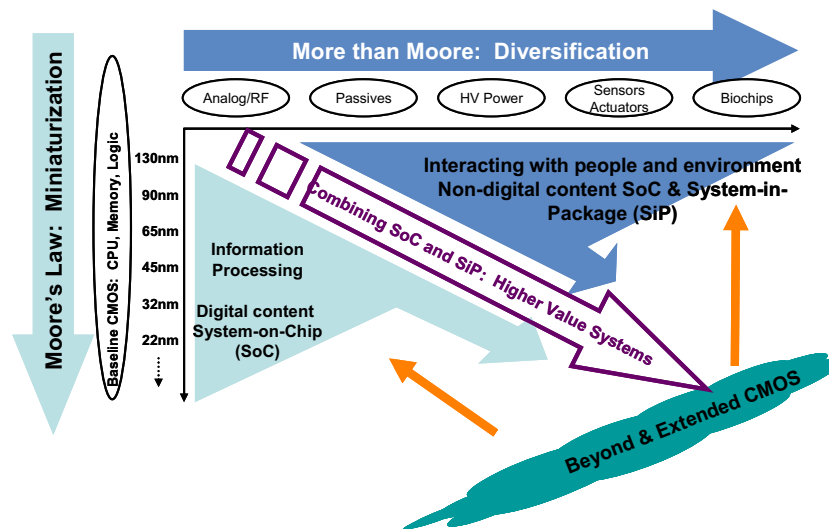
More than Moore: Diversification

Analog/RF

Passives

HV Power

Sensors Actuators

Biochips

Moore's Law: Miniaturization

Baseline CMOS: CPU, Memory, Logic

130nm

90nm

65nm

45nm

32nm

22nm

⋮

Interacting with people and environment Non-digital content SoC & System-in-Package (SiP)

Combining SoC and SiP: Higher Value Systems

Information Processing

Digital content System-on-Chip (SoC)

Beyond & Extended CMOS